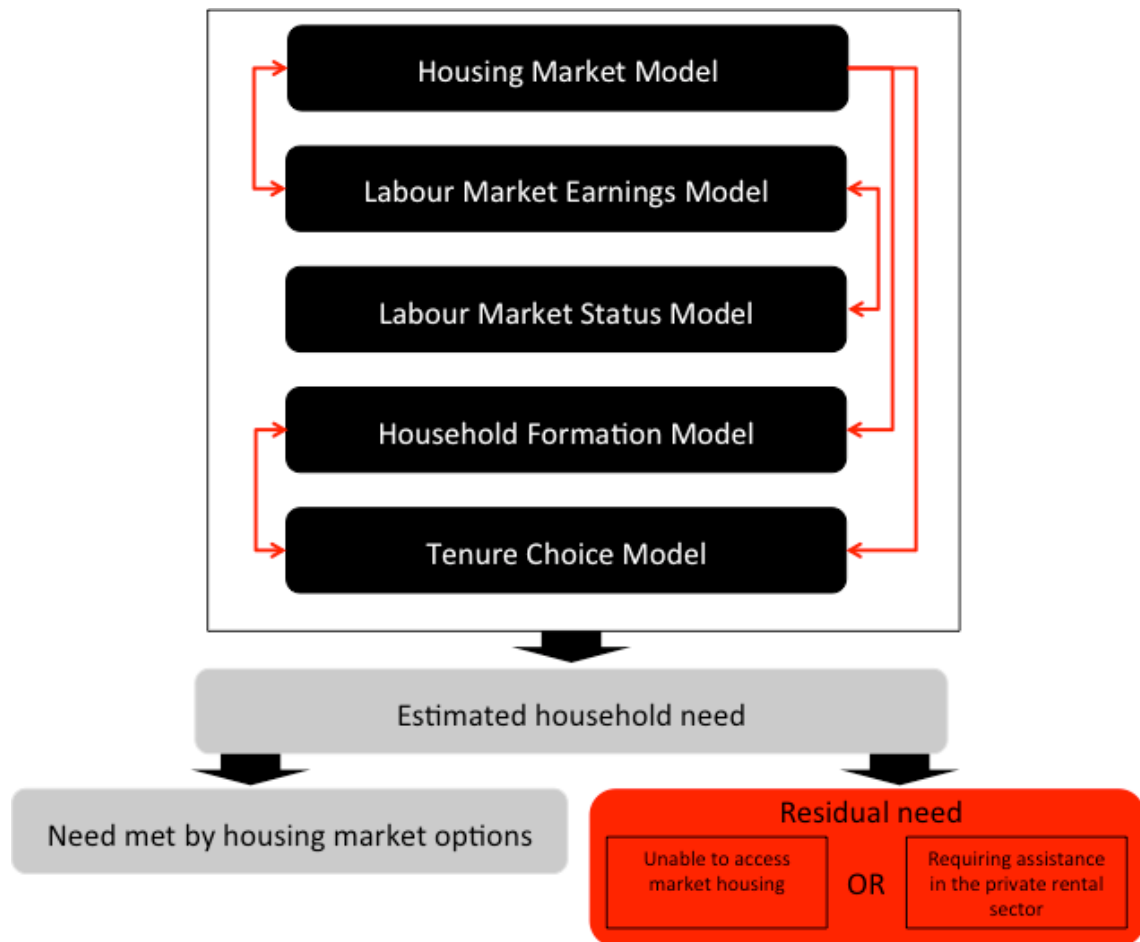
Housing Market Model

Labour Market Earnings Model

Labour Market Status Model

Household Formation Model

Tenure Choice Model

Estimated household need

Need met by housing market options

Residual need

Unable to access market housing

OR

Requiring assistance in the private rental sector